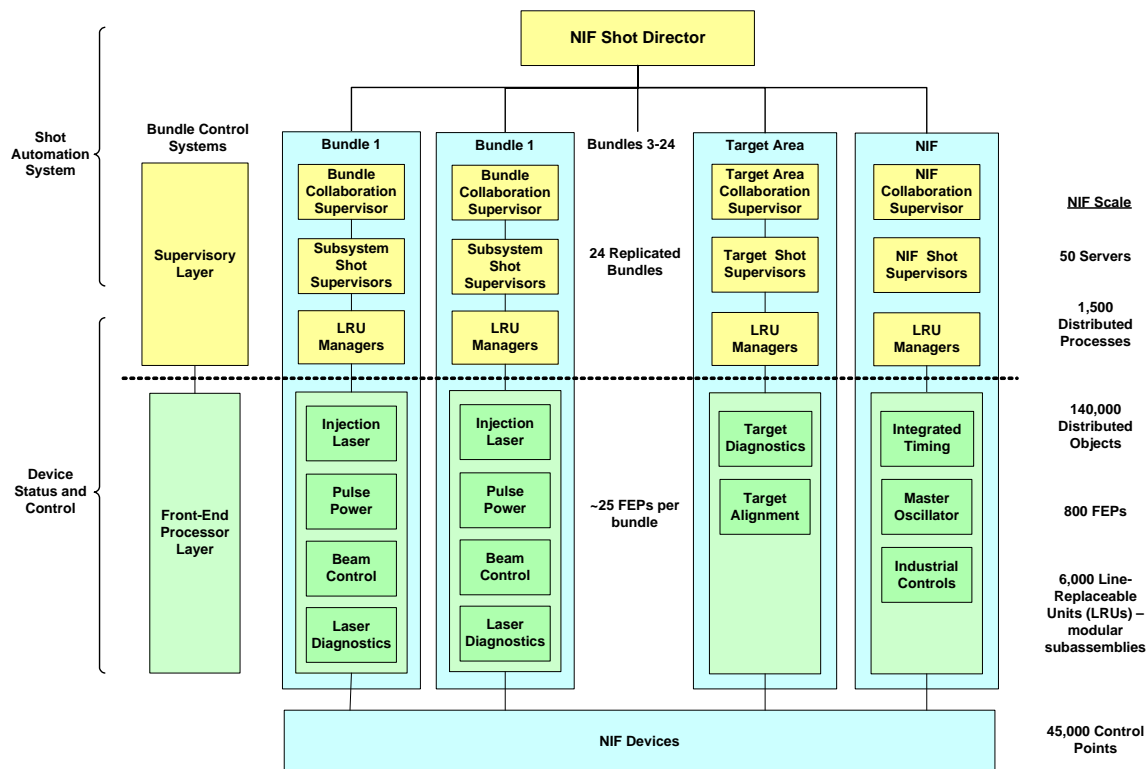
NIF Shot Director

Shot Automation System

Bundle Control Systems

Supervisory Layer

Device Status and Control

Front-End Processor Layer

Bundle 1

Bundle Collaboration Supervisor

Subsystem Shot Supervisors

LRU Managers

Injection Laser

Pulse Power

Beam Control

Laser Diagnostics

Bundle 1

Bundle Collaboration Supervisor

Subsystem Shot Supervisors

LRU Managers

Injection Laser

Pulse Power

Beam Control

Laser Diagnostics

Bundles 3-24

24 Replicated Bundles

~25 FEPs per bundle

Target Area

Target Area Collaboration Supervisor

Target Shot Supervisors

LRU Managers

Target Diagnostics

Target Alignment

NIF

NIF Collaboration Supervisor

NIF Shot Supervisors

LRU Managers

Integrated Timing

Master Oscillator

Industrial Controls

NIF Scale

50 Servers

1,500 Distributed Processes

140,000 Distributed Objects

800 FEPs

6,000 Line-Replaceable Units (LRUs) – modular subassemblies

NIF Devices

45,000 Control Points